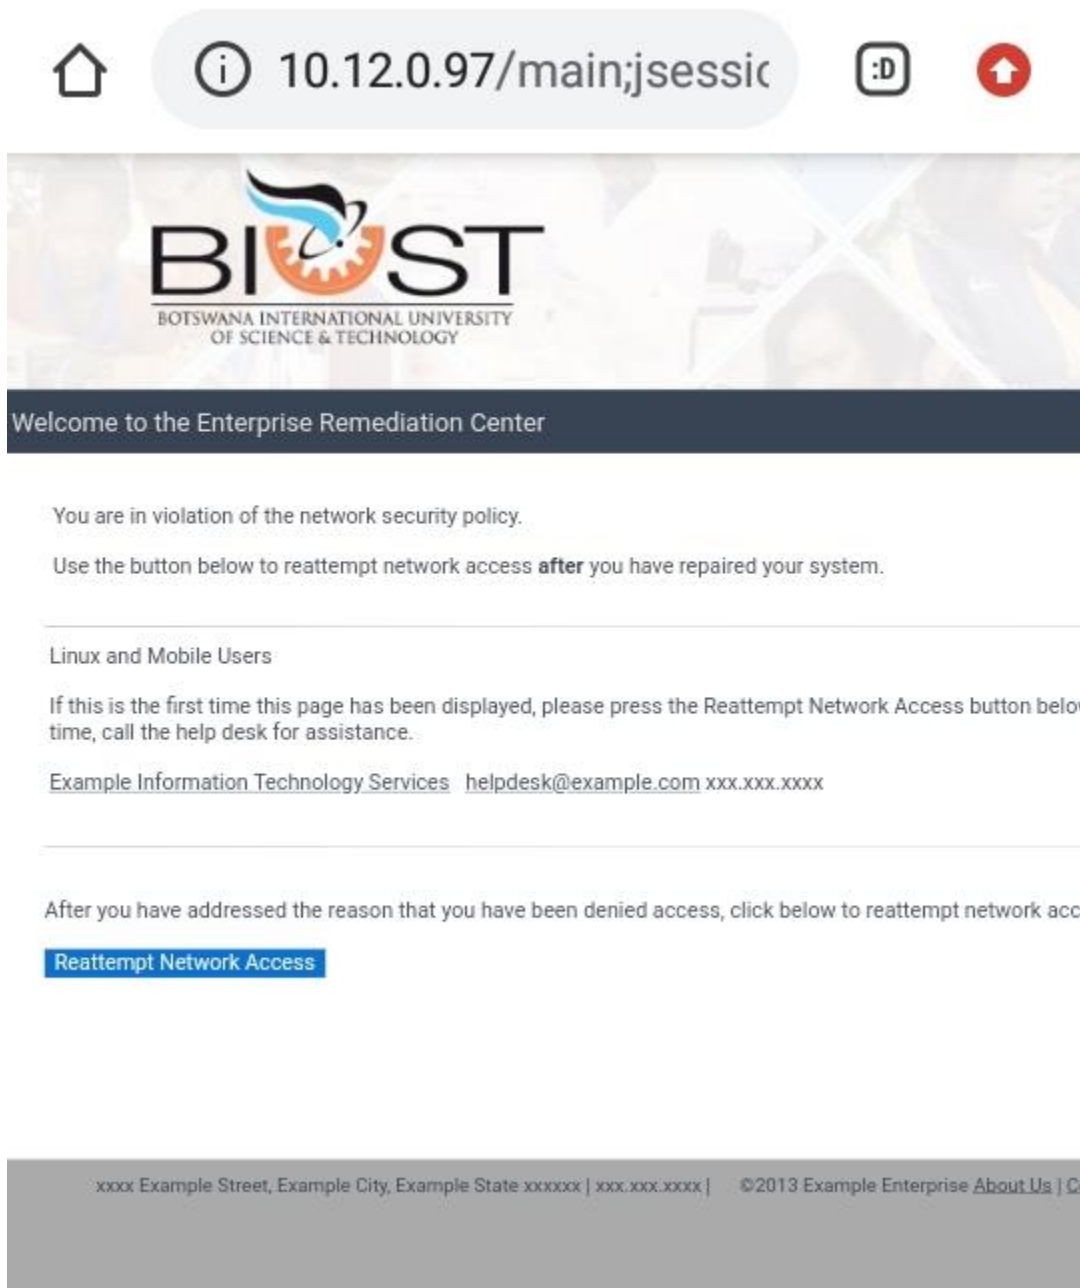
10.12.0.97/main;jsessic

:D

BIUST
BOTSWANA INTERNATIONAL UNIVERSITY OF SCIENCE & TECHNOLOGY

Welcome to the Enterprise Remediation Center

You are in violation of the network security policy.

Use the button below to reattempt network access **after** you have repaired your system.

Linux and Mobile Users

If this is the first time this page has been displayed, please press the Reattempt Network Access button belo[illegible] time, call the help desk for assistance.

Example Information Technology Services helpdesk@example.com xxx.xxx.xxxx

After you have addressed the reason that you have been denied access, click below to reattempt network acc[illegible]

Reattempt Network Access

xxxx Example Street, Example City, Example State xxxxxx | xxx.xxx.xxxx | ©2013 Example Enterprise About Us | C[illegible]